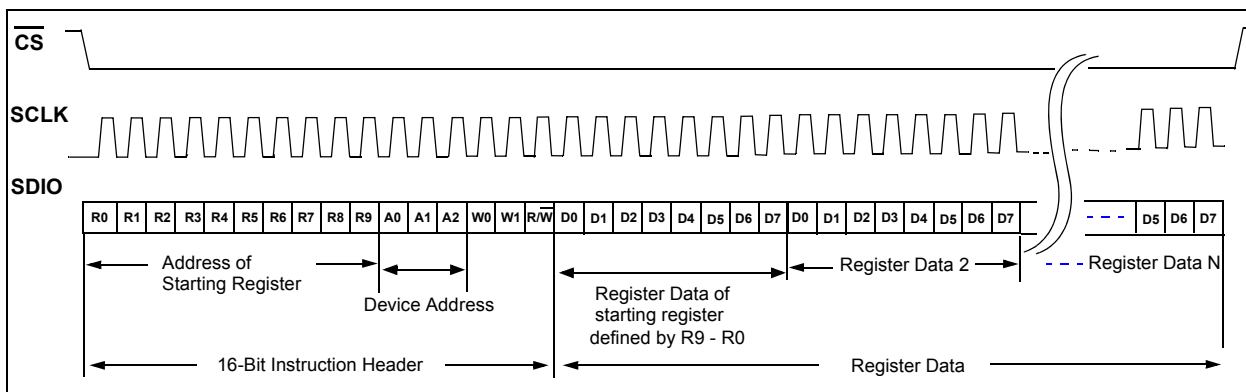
$\overline{CS}$

SCLK

SDIO

R0 R1 R2 R3 R4 R5 R6 R7 R8 R9 A0 A1 A2 W0 W1 $R/\overline{W}$ D0 D1 D2 D3 D4 D5 D6 D7 D0 D1 D2 D3 D4 D5 D6 D7 D5 D6 D7

Address of Starting Register

Device Address

Register Data of starting register defined by R9 - R0

Register Data 2

Register Data N

16-Bit Instruction Header

Register Data